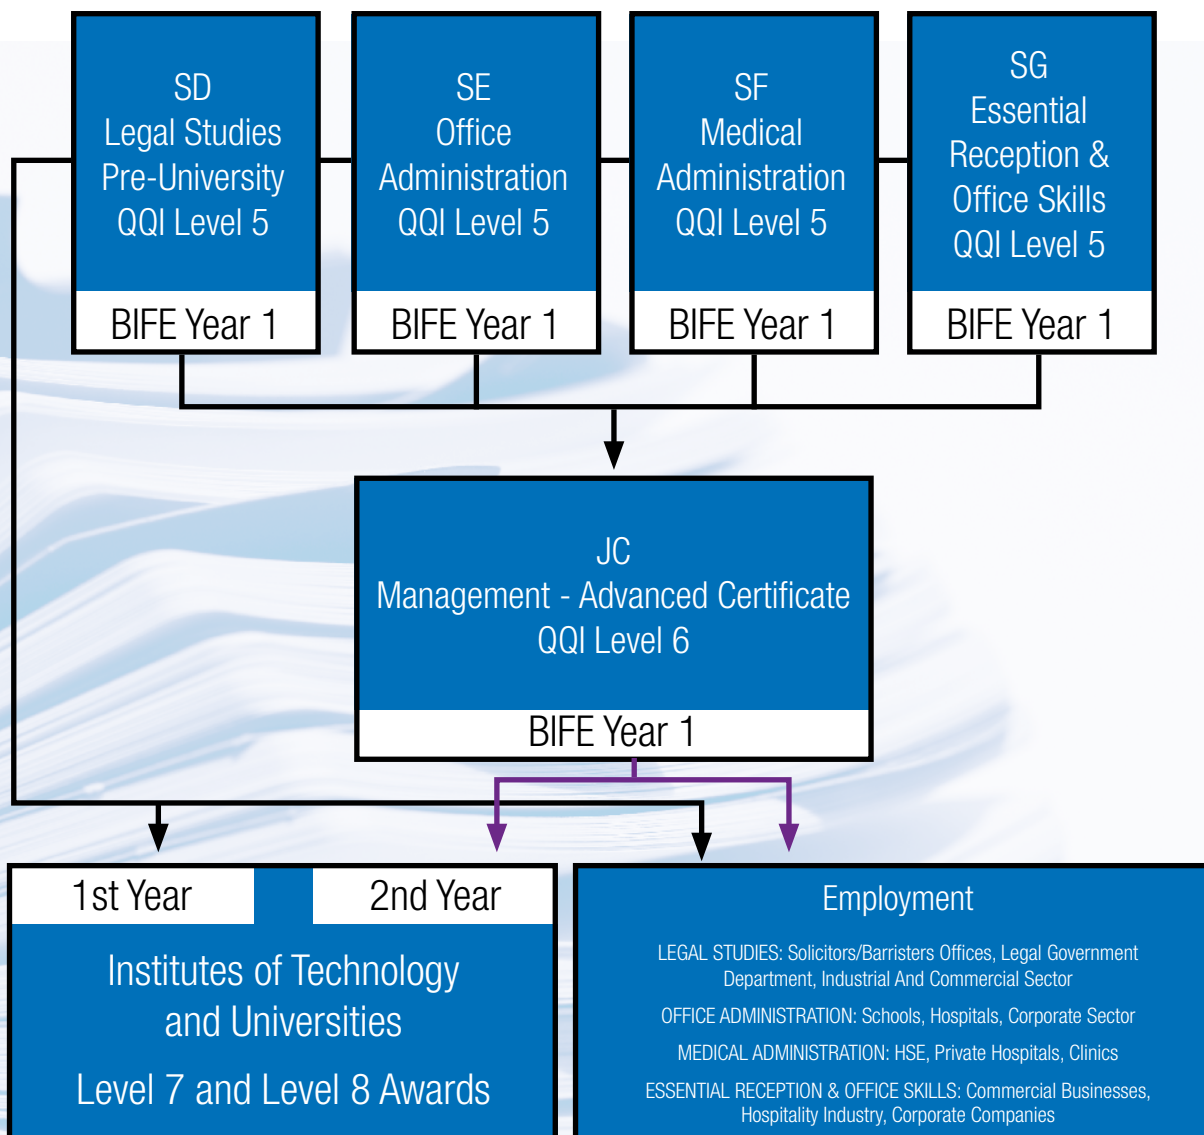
SD
Legal Studies
Pre-University
QQI Level 5

BIFE Year 1

SE
Office
Administration
QQI Level 5

BIFE Year 1

SF
Medical
Administration
QQI Level 5

BIFE Year 1

SG
Essential
Reception &
Office Skills
QQI Level 5

BIFE Year 1

JC
Management - Advanced Certificate
QQI Level 6

BIFE Year 1

1st Year

2nd Year

Institutes of Technology
and Universities

Level 7 and Level 8 Awards

Employment

LEGAL STUDIES: Solicitors/Barristers Offices, Legal Government Department, Industrial And Commercial Sector

OFFICE ADMINISTRATION: Schools, Hospitals, Corporate Sector

MEDICAL ADMINISTRATION: HSE, Private Hospitals, Clinics

ESSENTIAL RECEPTION & OFFICE SKILLS: Commercial Businesses, Hospitality Industry, Corporate Companies